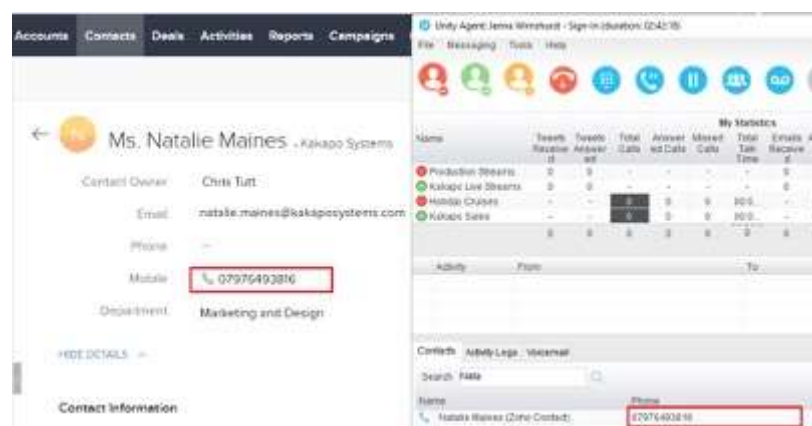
Accounts Contacts Deals Activities Reports Campaigns

Ms. Natalie Maines - Kakapo Systems

Contact Owner Chris Tutt

Email natalie.maines@kakaposystems.com

Phone —

Mobile 07976493816

Department Marketing and Design

HIDE DETAILS

Contact Information

Unity Agent: Jema Winstanley - Sign-in (duration: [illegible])

File Messaging Tools Help

My Statistics

| Name | Tweets Received | Tweets Answered | Total Calls | Answered Calls | Missed Calls | Total Talk Time | Emails Received |
|---|---|---|---|---|---|---|---|
| Production Streams | 0 | 0 | - | - | - | - | 0 |
| Kakapo Live Streams | 0 | 0 | - | - | - | - | 0 |
| Holiday Cruises | - | - | 0 | 0 | 0 | 00:0 | - |
| Kakapo Sales | - | - | 0 | 0 | 0 | 00:0 | - |
| | 0 | 0 | 0 | 0 | 0 | 0 | 0 |

Activity From To

Contacts Activity Logs Voicemail

Search: Nata

| Name | Phone |
|---|---|
| Natalie Maines (Zoho Contact) | 07976493816 |